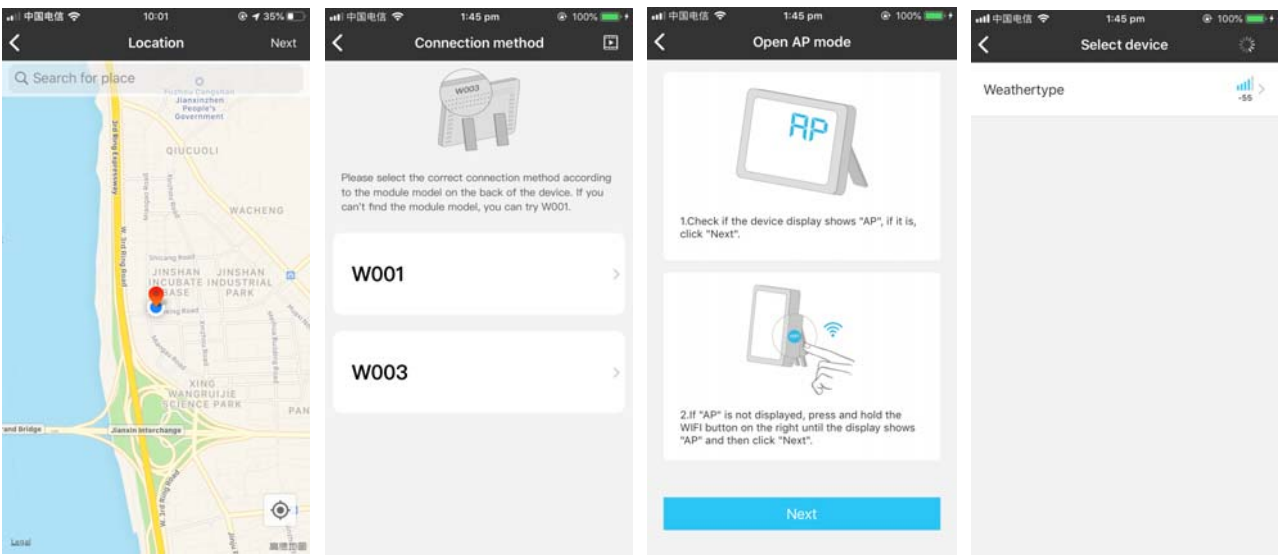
中国电信 10:01 35%
Location
Next
Search for place
Fuzhou Cangshan Jiansinzhen People's Government
QIUCUOLI
WACHENG
JINSHAN INCUBATE BASE
JINSHAN INDUSTRIAL PARK
XING WANGRUIJIE SCIENCE PARK
PAN
Jianxin Interchange
and Bridge
Legal
高德地图

中国电信 1:45 pm 100%
Connection method
W003
Please select the correct connection method according to the module model on the back of the device. If you can't find the module model, you can try W001.
W001
W003

中国电信 1:45 pm 100%
Open AP mode
AP
1.Check if the device display shows "AP", if it is, click "Next".
2.If "AP" is not displayed, press and hold the WIFI button on the right until the display shows "AP" and then click "Next".
Next

中国电信 1:45 pm 100%
Select device
Weathertype
-55